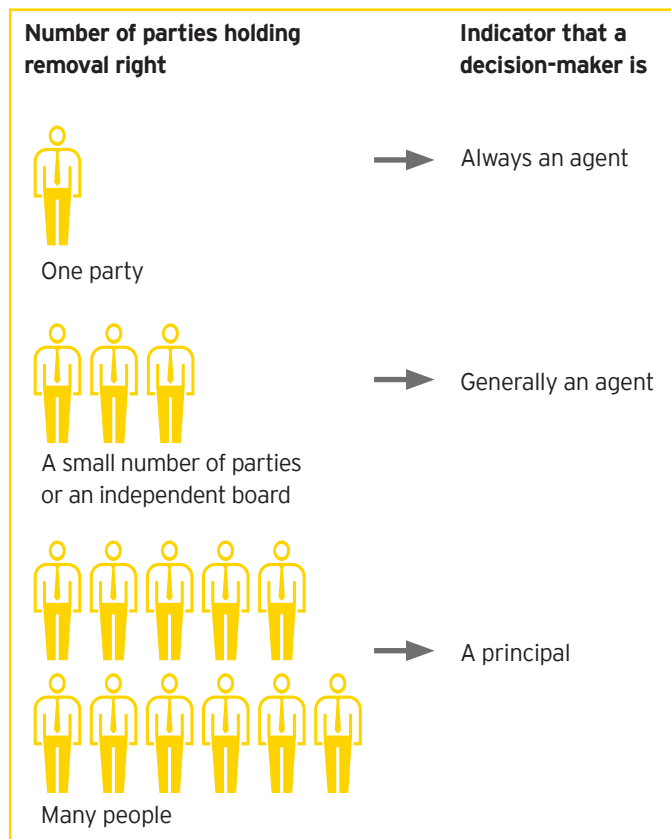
Number of parties holding removal right

Indicator that a decision-maker is

One party

Always an agent

A small number of parties or an independent board

Generally an agent

Many people

A principal